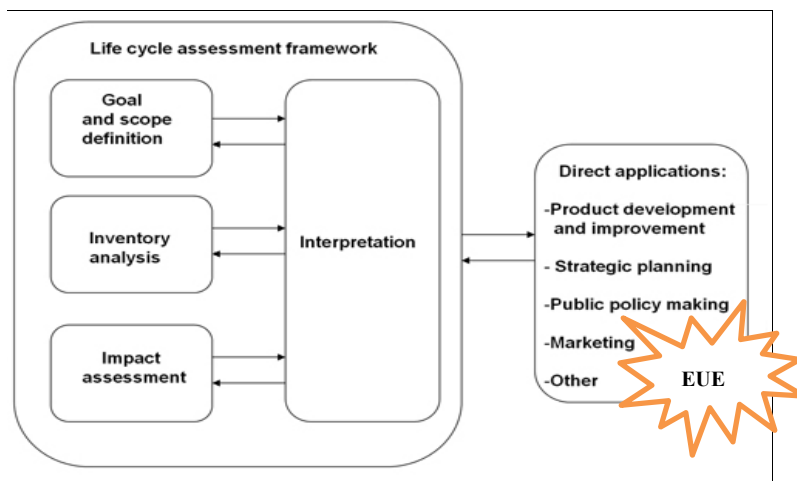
Life cycle assessment framework

Goal and scope definition

Inventory analysis

Impact assessment

Interpretation

Direct applications:

-Product development and improvement

- Strategic planning

-Public policy making

-Marketing

-Other

EUE